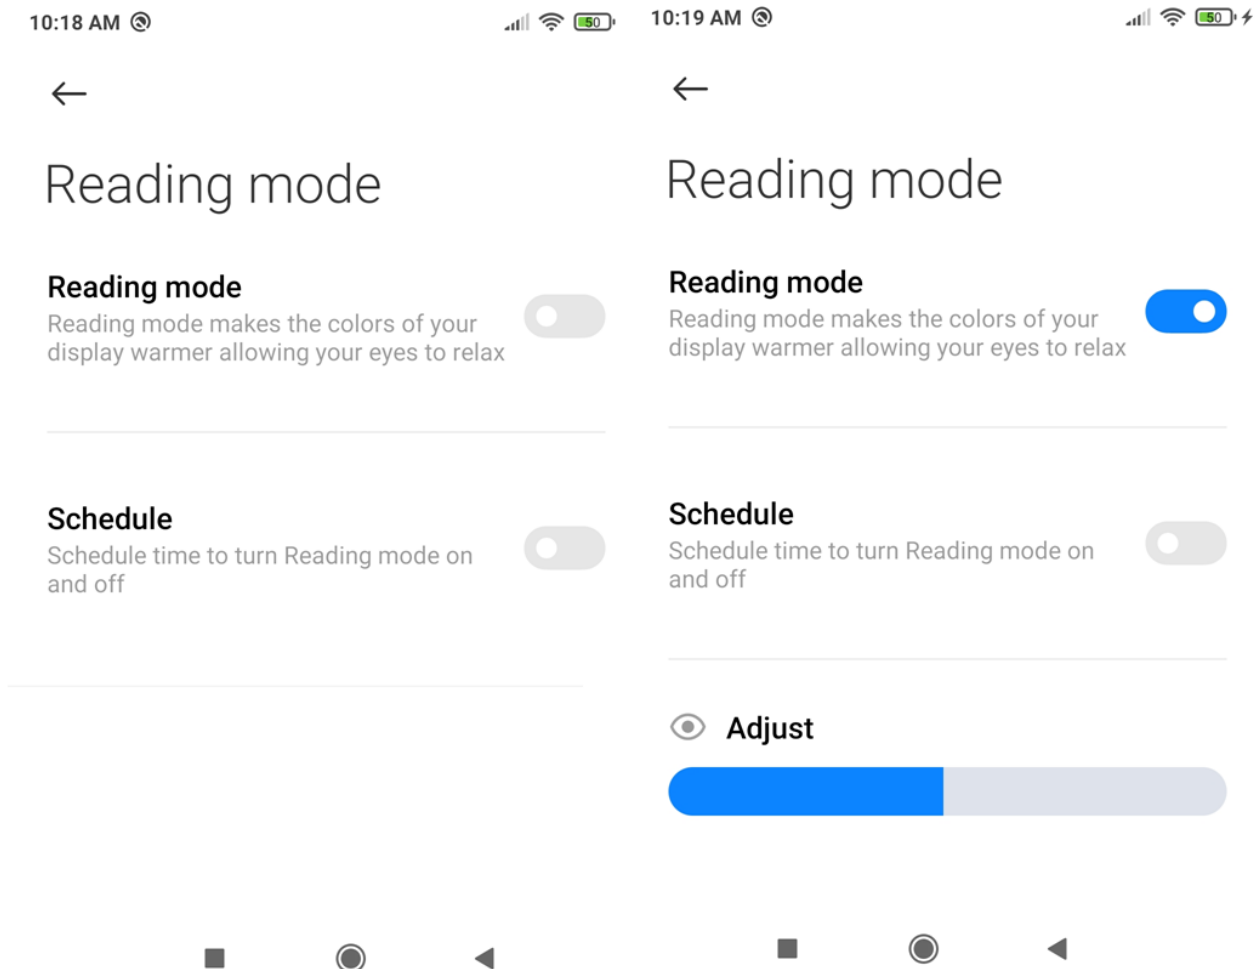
10:18 AM

50

Reading mode

Reading mode
Reading mode makes the colors of your display warmer allowing your eyes to relax

Schedule
Schedule time to turn Reading mode on and off

10:19 AM

50

Reading mode

Reading mode
Reading mode makes the colors of your display warmer allowing your eyes to relax

Schedule
Schedule time to turn Reading mode on and off

Adjust